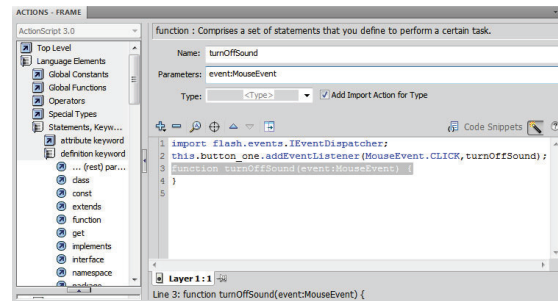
ACTIONS - FRAME

ActionScript 3.0

function : Comprises a set of statements that you define to perform a certain task.

Top Level
Language Elements
Global Constants
Global Functions
Operators
Special Types
Statements, Keyw...
attribute keyword
definition keyword
... (rest) par...
class
const
extends
function
get
implements
interface
namespace
package

Name: turnOffSound

Parameters: event:MouseEvent

Type: <Type>

Add Import Action for Type

Code Snippets

1 import flash.events.IEventDispatcher;
2 this.button_one.addEventListener(MouseEvent.CLICK,turnOffSound);
3 function turnOffSound(event:MouseEvent) {
4 }
5

Layer 1 : 1

Line 3: function turnOffSound(event:MouseEvent) {